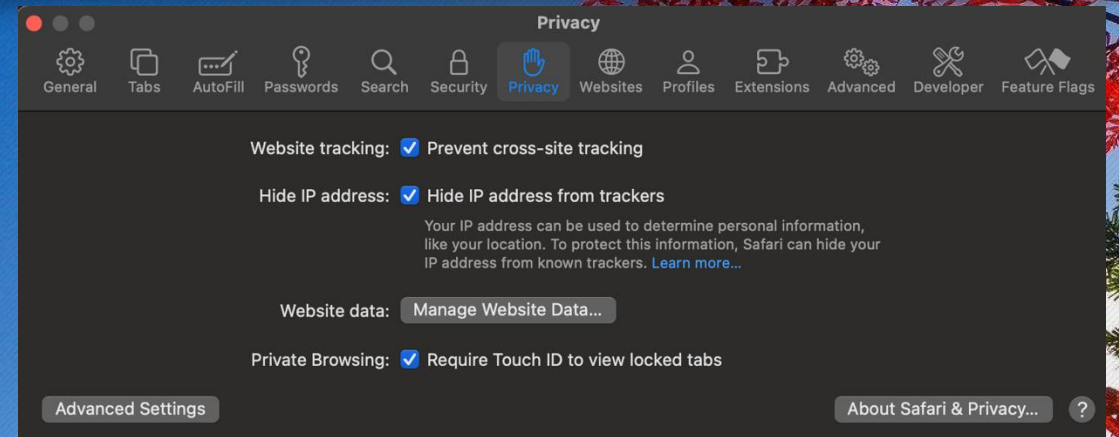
Privacy

General Tabs AutoFill Passwords Search Security Privacy Websites Profiles Extensions Advanced Developer Feature Flags

Website tracking: Prevent cross-site tracking

Hide IP address: Hide IP address from trackers

Your IP address can be used to determine personal information, like your location. To protect this information, Safari can hide your IP address from known trackers. Learn more...

Website data: Manage Website Data...

Private Browsing: Require Touch ID to view locked tabs

Advanced Settings

About Safari & Privacy...

?